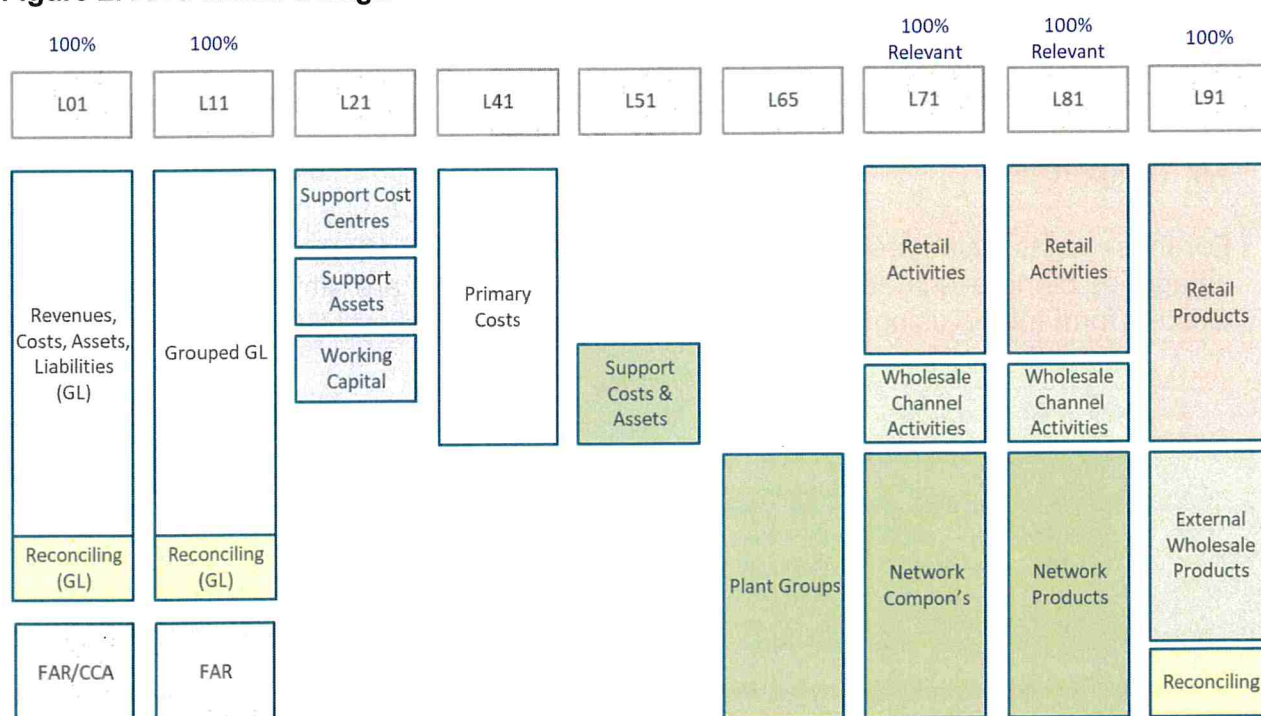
100%
L01
Revenues, Costs, Assets, Liabilities (GL)
Reconciling (GL)
FAR/CCA

100%
L11
Grouped GL
Reconciling (GL)
FAR

L21
Support Cost Centres
Support Assets
Working Capital

L41
Primary Costs

L51
Support Costs & Assets

L65
Plant Groups

100% Relevant
L71
Retail Activities
Wholesale Channel Activities
Network Compon's

100% Relevant
L81
Retail Activities
Wholesale Channel Activities
Network Products

100%
L91
Retail Products
External Wholesale Products
Reconciling